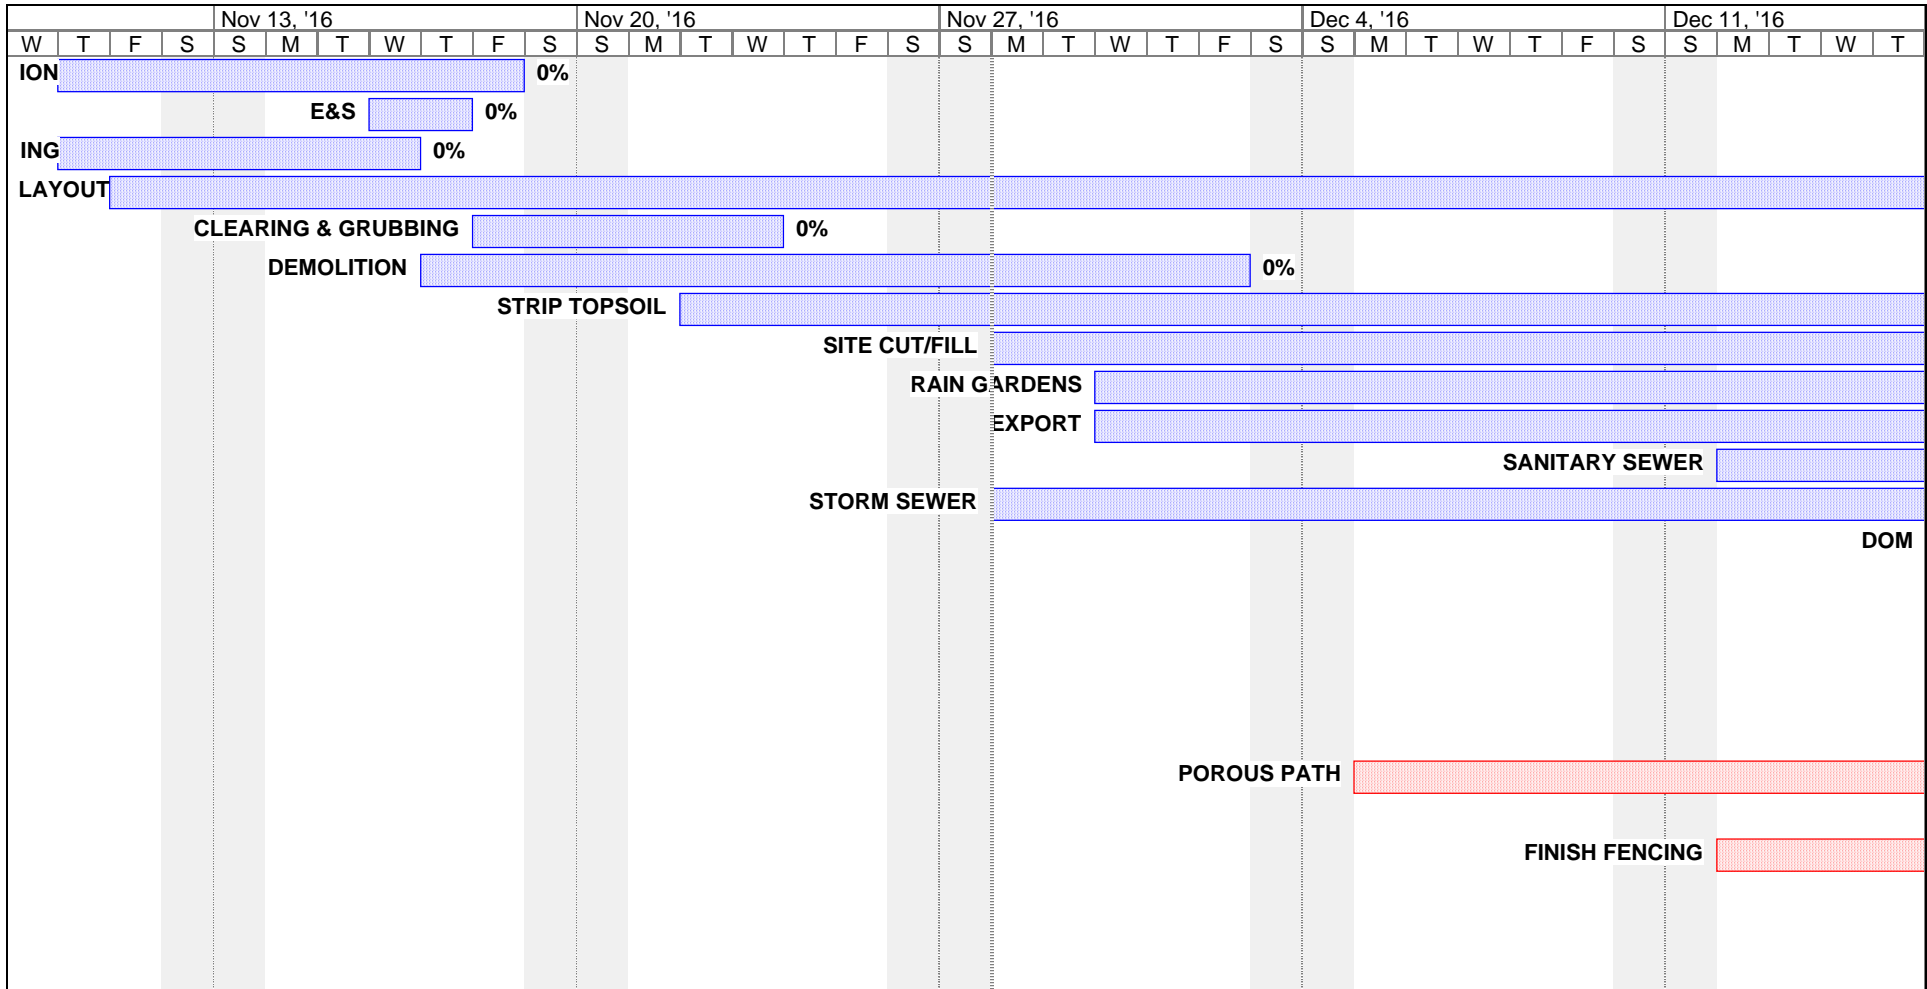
Nov 13, '16 | Nov 20, '16 | Nov 27, '16 | Dec 4, '16 | Dec 11, '16

W T F S S M T W T F S S M T W T F S S M T W T F S S M T W T F S S M T W T

ION 0%

E&S 0%

ING 0%

LAYOUT

CLEARING & GRUBBING 0%

DEMOLITION 0%

STRIP TOPSOIL

SITE CUT/FILL

RAIN GARDENS

EXPORT

SANITARY SEWER

STORM SEWER

DOM

POROUS PATH

FINISH FENCING